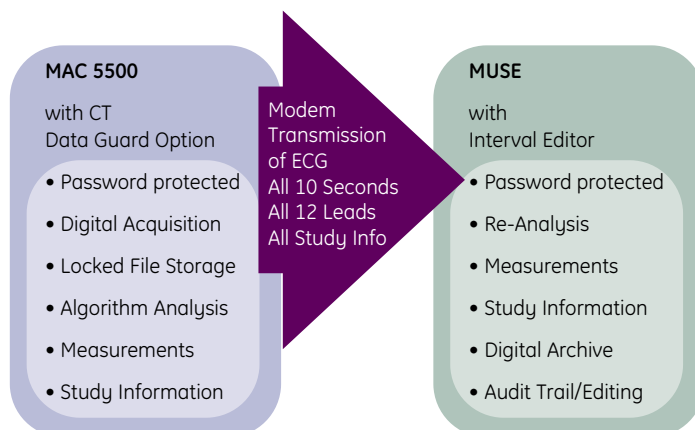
MAC 5500

with CT Data Guard Option

• Password protected
• Digital Acquisition
• Locked File Storage
• Algorithm Analysis
• Measurements
• Study Information

Modem Transmission of ECG
All 10 Seconds
All 12 Leads
All Study Info

MUSE

with Interval Editor

• Password protected
• Re-Analysis
• Measurements
• Study Information
• Digital Archive
• Audit Trail/Editing